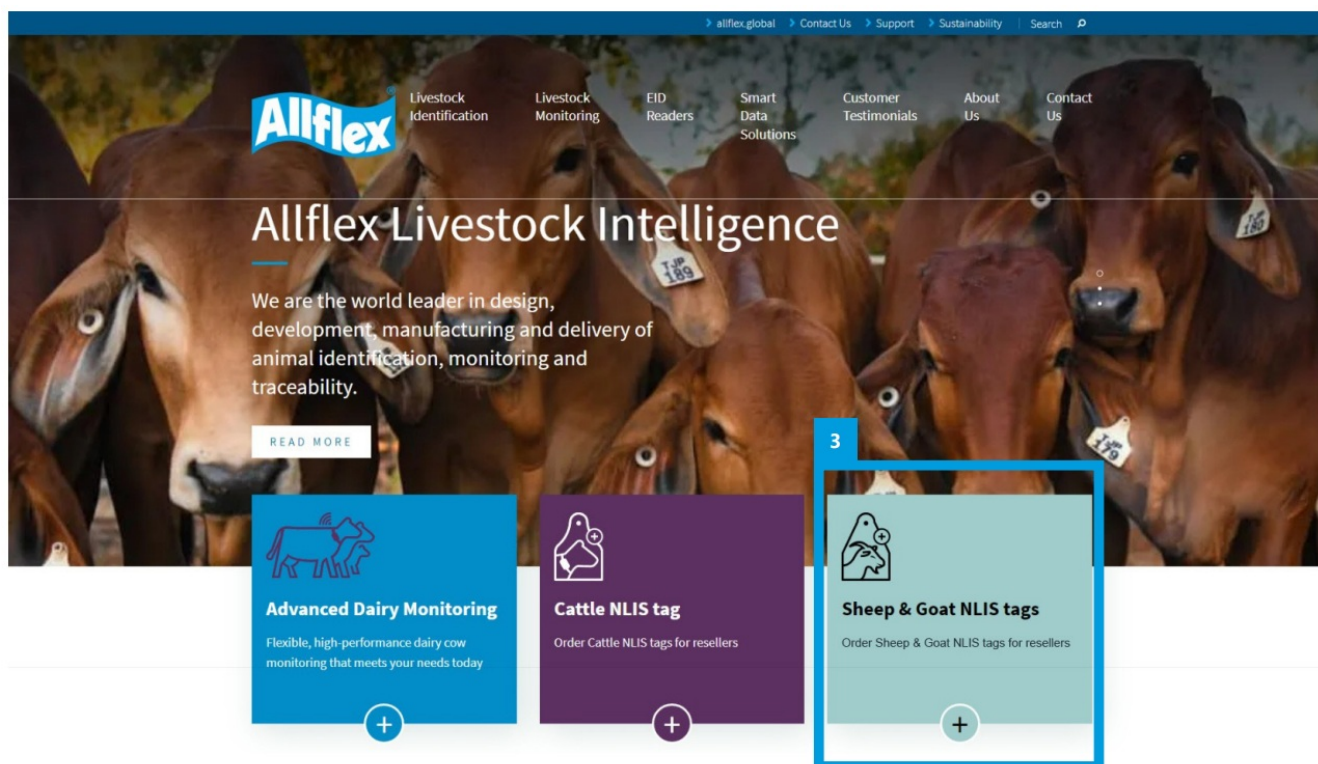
allflex.global Contact Us Support Sustainability Search

Allflex

Livestock Identification
Livestock Monitoring
EID Readers
Smart Data Solutions
Customer Testimonials
About Us
Contact Us

Allflex Livestock Intelligence

We are the world leader in design, development, manufacturing and delivery of animal identification, monitoring and traceability.

READ MORE

TJP 189

3

Advanced Dairy Monitoring

Flexible, high-performance dairy cow monitoring that meets your needs today

+

Cattle NLIS tag

Order Cattle NLIS tags for resellers

+

Sheep & Goat NLIS tags

Order Sheep & Goat NLIS tags for resellers

+